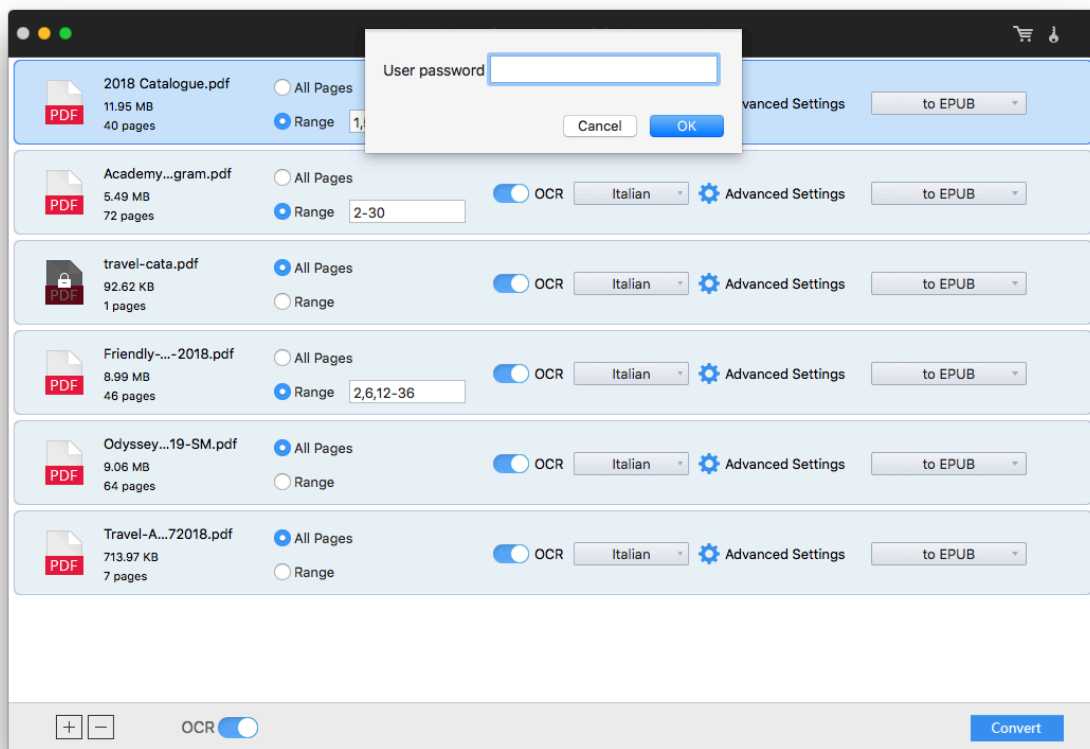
User password

Cancel OK

PDF
2018 Catalogue.pdf
11.95 MB
40 pages
All Pages
Range 1,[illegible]
Advanced Settings
to EPUB

PDF
Academy...gram.pdf
5.49 MB
72 pages
All Pages
Range 2-30
OCR
Italian
Advanced Settings
to EPUB

PDF
travel-cata.pdf
92.62 KB
1 pages
All Pages
Range
OCR
Italian
Advanced Settings
to EPUB

PDF
Friendly-...-2018.pdf
8.99 MB
46 pages
All Pages
Range 2,6,12-36
OCR
Italian
Advanced Settings
to EPUB

PDF
Odyssey...19-SM.pdf
9.06 MB
64 pages
All Pages
Range
OCR
Italian
Advanced Settings
to EPUB

PDF
Travel-A...72018.pdf
713.97 KB
7 pages
All Pages
Range
OCR
Italian
Advanced Settings
to EPUB

+ −
OCR
Convert